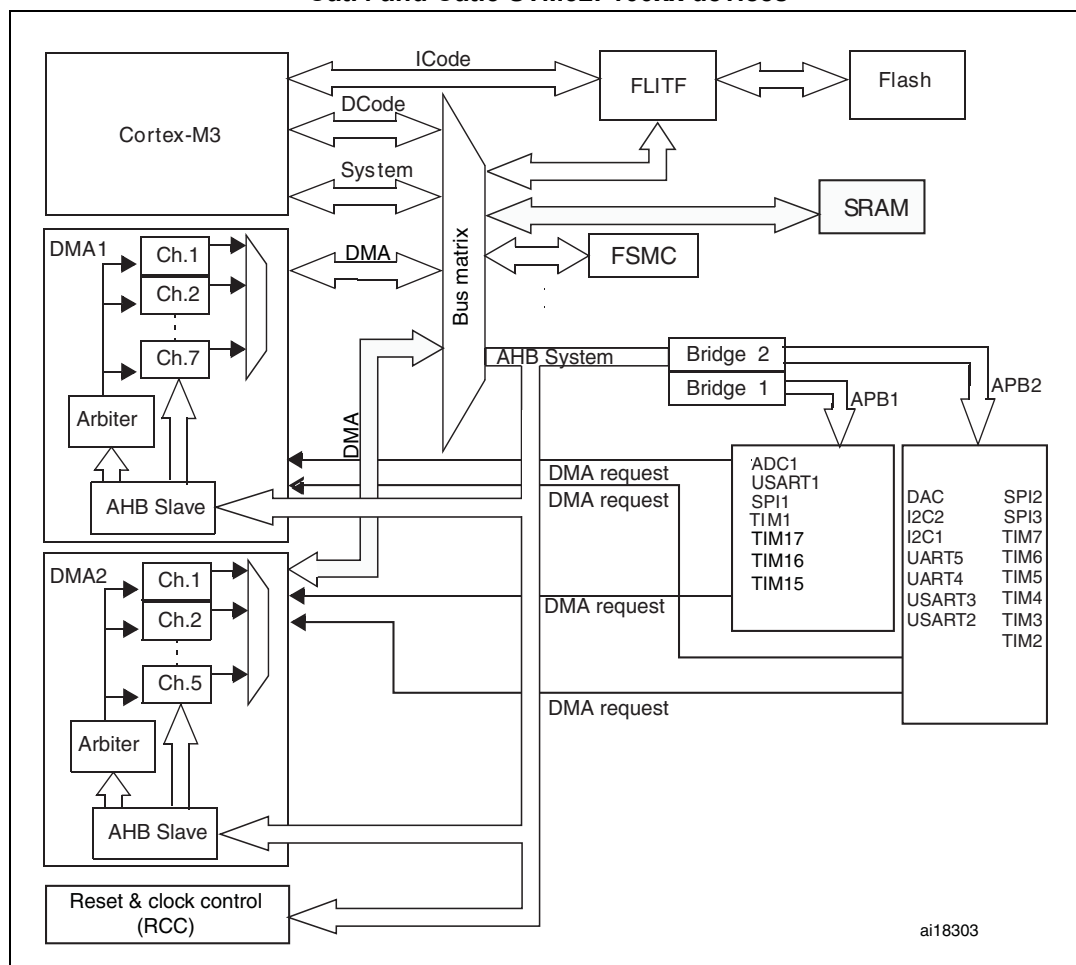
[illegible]

ICode
FLITF
Flash
DCode
Cortex-M3
System
SRAM
DMA1
Ch.1
Ch.2
Ch.7
DMA
FSMC
Bus matrix
AHB System
Bridge 2
Bridge 1
APB2
APB1
Arbiter
DMA
AHB Slave
DMA request
DMA request
ADC1
USART1
SPI1
TIM1
TIM17
TIM16
TIM15
DAC
I2C2
I2C1
UART5
UART4
USART3
USART2
SPI2
SPI3
TIM7
TIM6
TIM5
TIM4
TIM3
TIM2
DMA2
Ch.1
Ch.2
Ch.5
DMA request
DMA request
Arbiter
AHB Slave
Reset & clock control (RCC)
ai18303